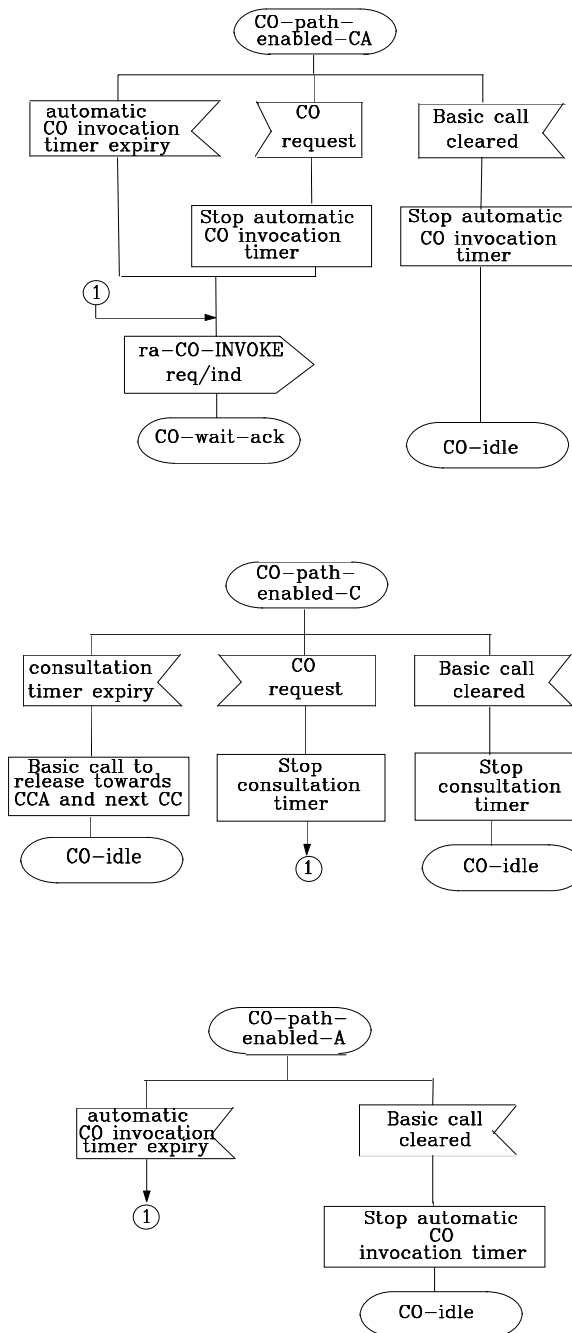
CO–path–enabled–CA

automatic CO invocation timer expiry

CO request

Basic call cleared

Stop automatic CO invocation timer

Stop automatic CO invocation timer

1

ra–CO–INVOKE req/ind

CO–wait–ack

CO–idle

CO–path–enabled–C

consultation timer expiry

CO request

Basic call cleared

Basic call to release towards CCA and next CC

Stop consultation timer

Stop consultation timer

CO–idle

1

CO–idle

CO–path–enabled–A

automatic CO invocation timer expiry

Basic call cleared

1

Stop automatic CO invocation timer

CO–idle